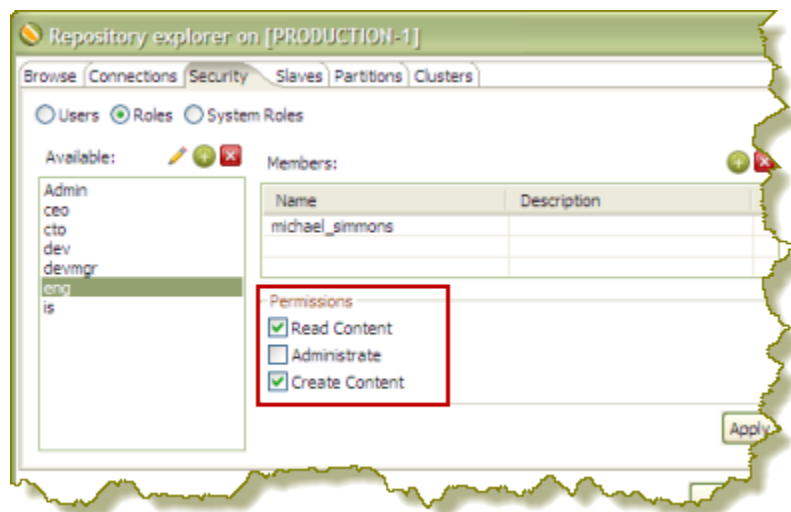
Repository explorer on [PRODUCTION-1]

Browse | Connections | Security | Slaves | Partitions | Clusters

Users Roles System Roles

Available:

Admin
ceo
cto
dev
devmgr
eng
is

Members:

| Name | Description |
|---|---|
| michael_simmons | |

Permissions
Read Content
Administrate
Create Content

Apply